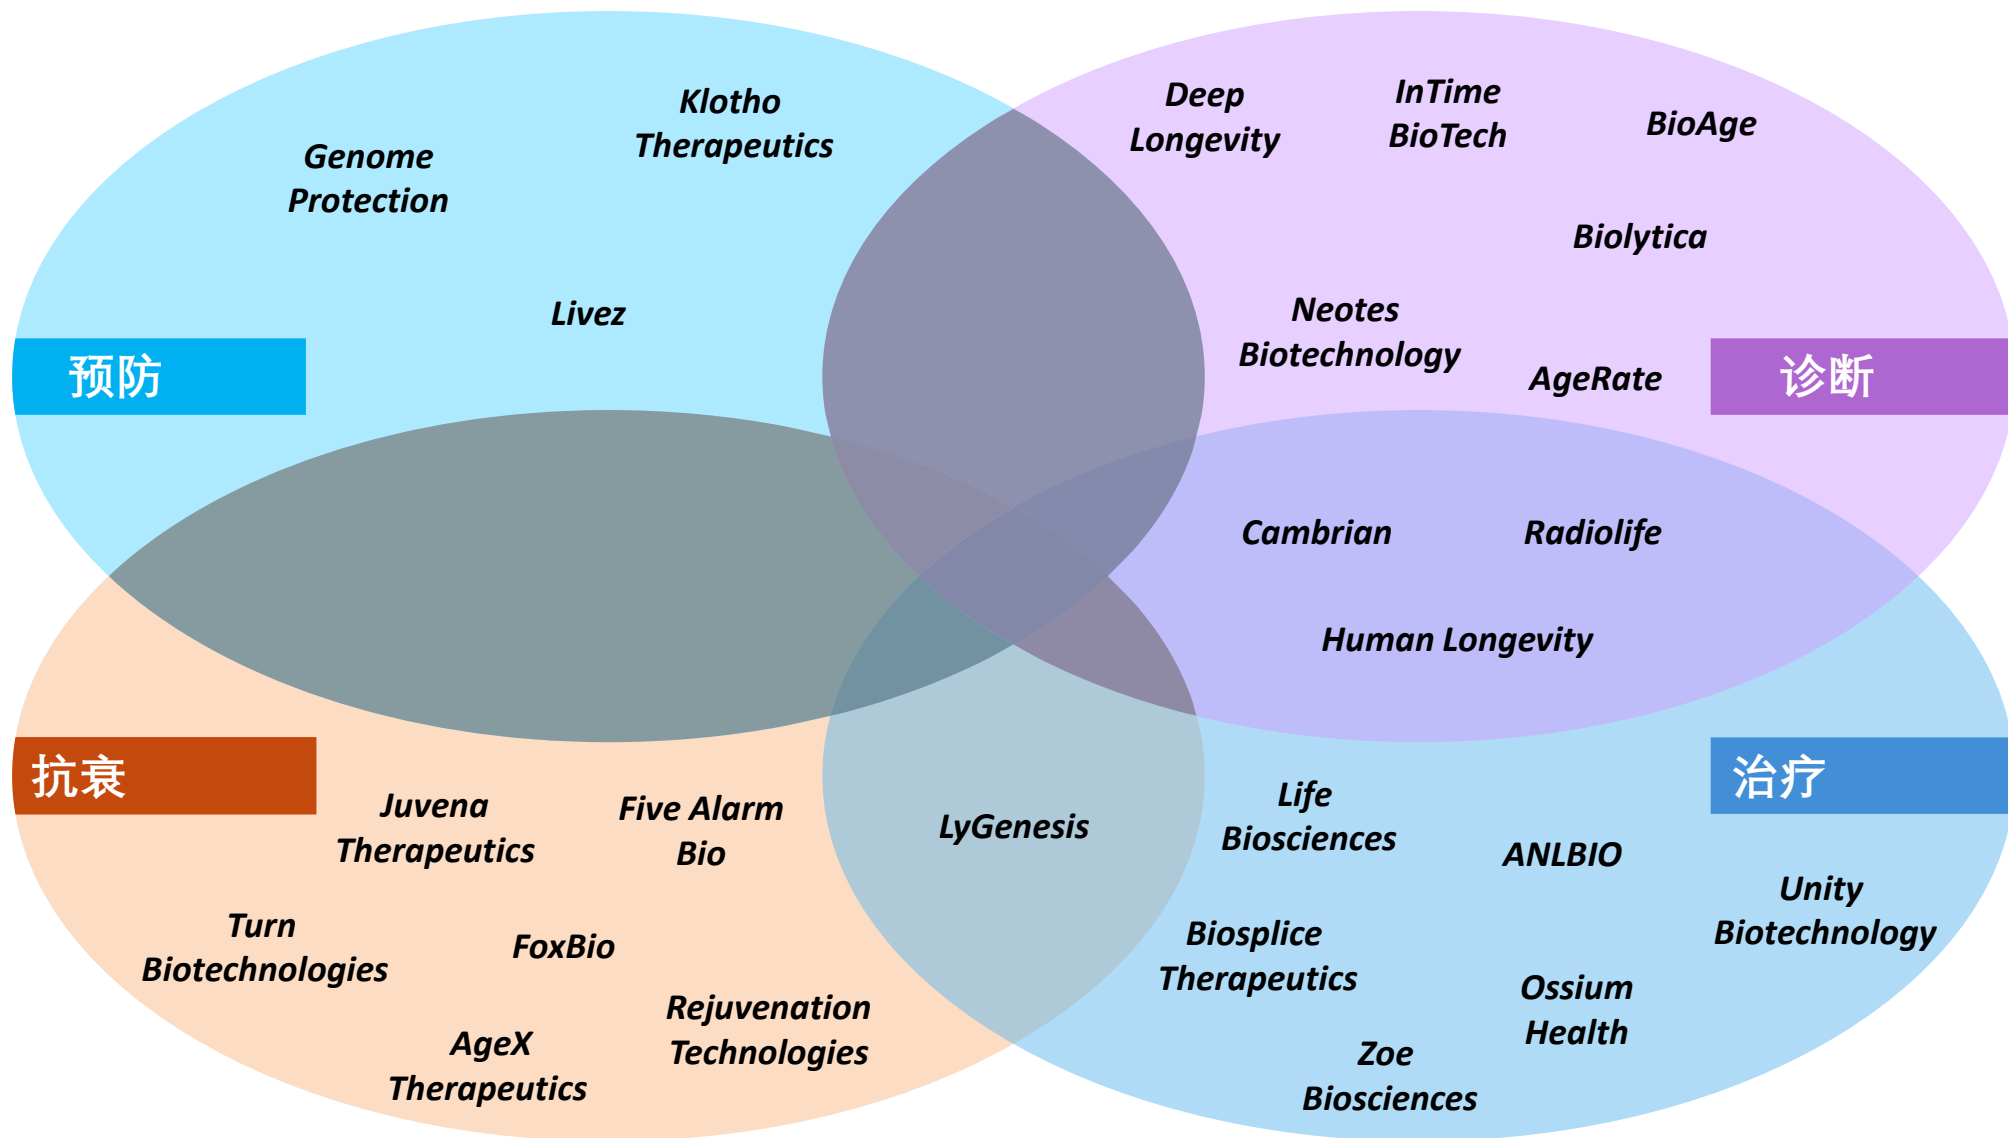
Klotho Therapeutics

Genome Protection

Livez

预防

Deep Longevity

InTime BioTech

BioAge

Biolytica

Neotes Biotechnology

AgeRate

诊断

Cambrian

Radiolife

Human Longevity

抗衰

Juvena Therapeutics

Five Alarm Bio

LyGenesis

Life Biosciences

ANLBIO

治疗

Unity Biotechnology

Turn Biotechnologies

FoxBio

Biosplice Therapeutics

Ossium Health

Rejuvenation Technologies

AgeX Therapeutics

Zoe Biosciences